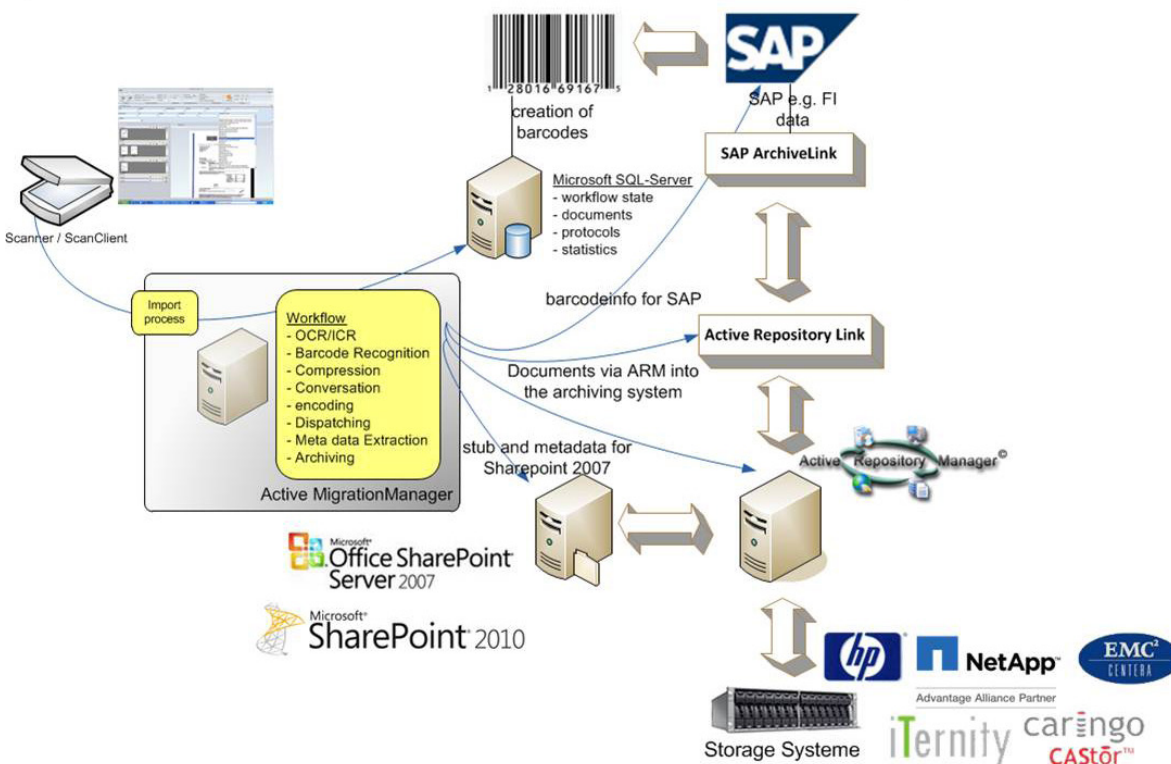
1 28016 69167 5

creation of barcodes

SAP

SAP e.g. FI data

SAP ArchiveLink

Scanner / ScanClient

Microsoft SQL-Server
- workflow state
- documents
- protocols
- statistics

barcodeinfo for SAP

Import process

Workflow
- OCR/ICR
- Barcode Recognition
- Compression
- Conversation
- encoding
- Dispatching
- Meta data Extraction
- Archiving

Active MigrationManager

Active Repository Link

Documents via ARM into the archiving system

stub and metadata for Sharepoint 2007

Active Repository Manager©

Microsoft Office SharePoint Server 2007

Microsoft SharePoint 2010

hp

NetApp

Advantage Alliance Partner

EMC² CENTERA

Storage Systeme

iTernity

caringo CAStor™